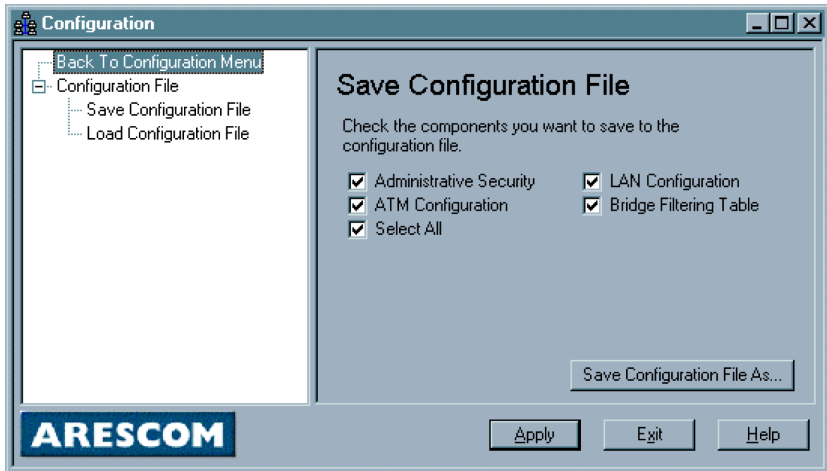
Configuration

Back To Configuration Menu
Configuration File
Save Configuration File
Load Configuration File

Save Configuration File

Check the components you want to save to the configuration file.

Administrative Security
ATM Configuration
Select All
LAN Configuration
Bridge Filtering Table

Save Configuration File As...

ARESCOM

Apply
Exit
Help